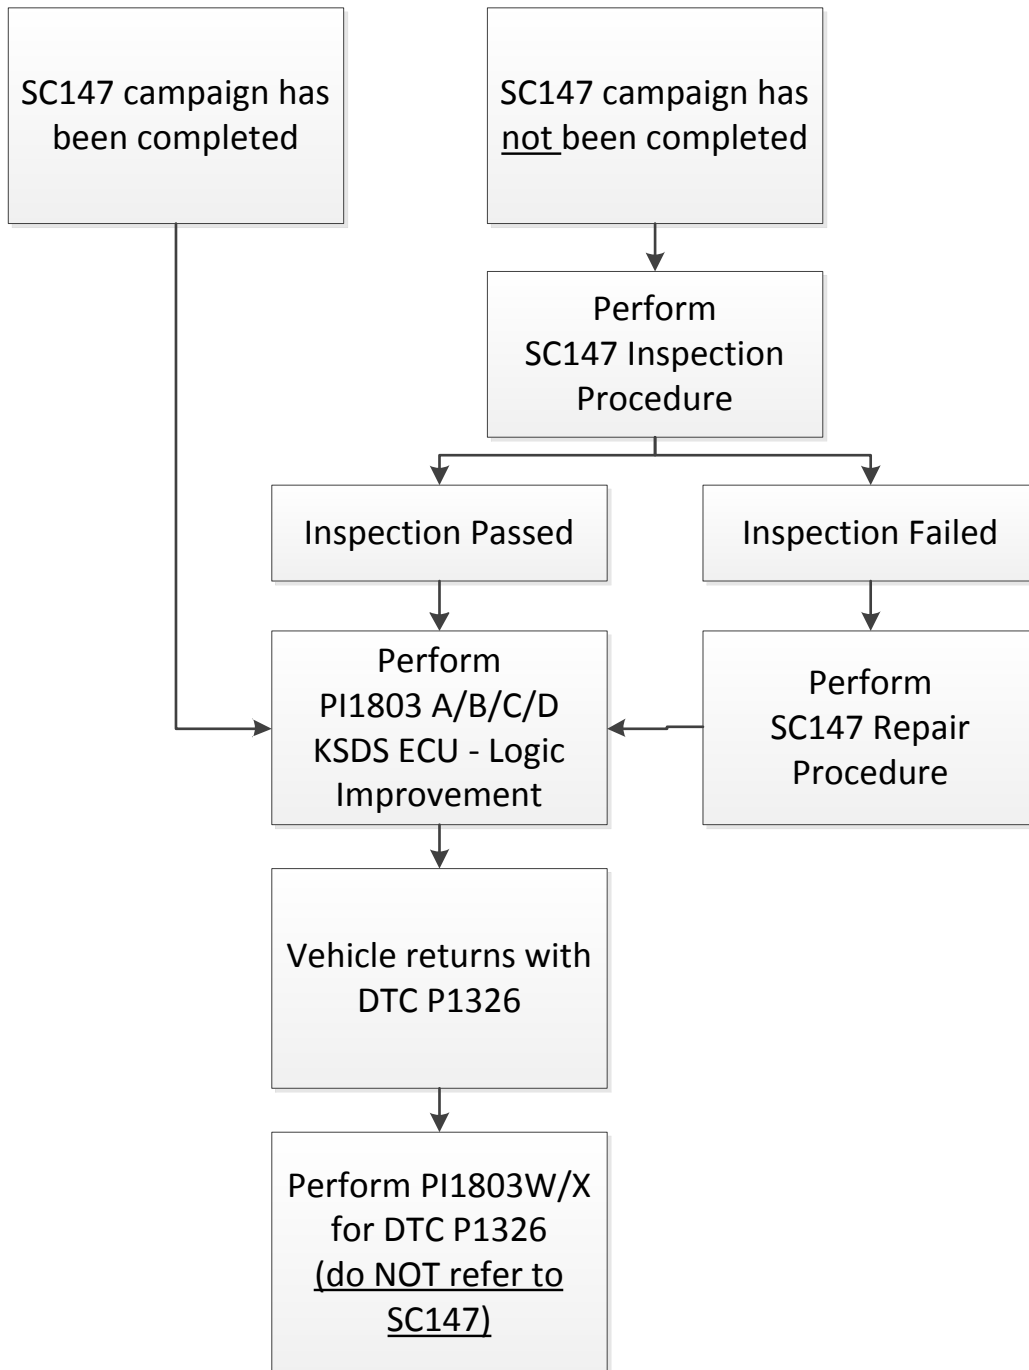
SC147 campaign has been completed

SC147 campaign has not been completed

Perform SC147 Inspection Procedure

Inspection Passed

Inspection Failed

Perform PI1803 A/B/C/D KSDS ECU - Logic Improvement

Perform SC147 Repair Procedure

Vehicle returns with DTC P1326

Perform PI1803W/X for DTC P1326 (do NOT refer to SC147)